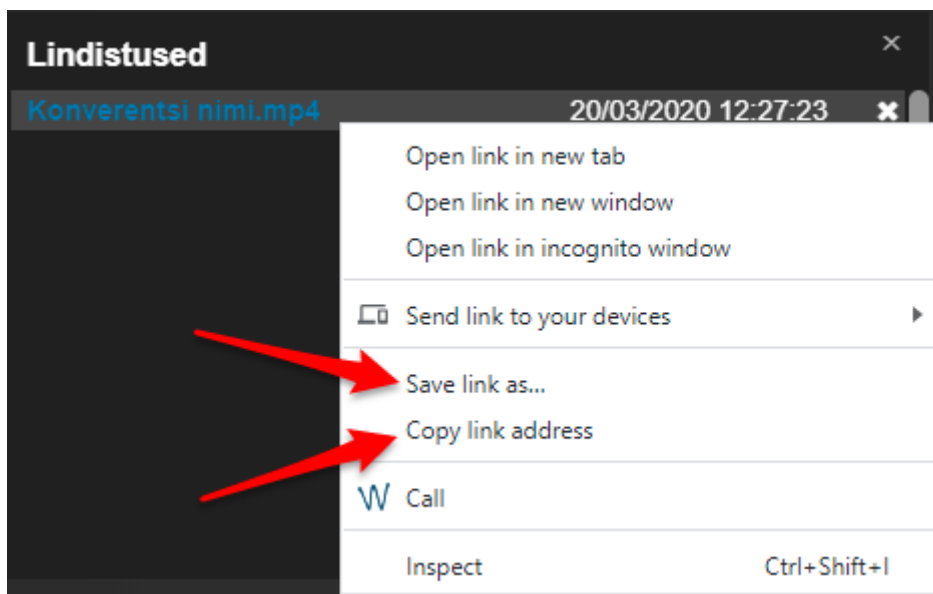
Lindistused

×

Konverentsi nimi.mp4 20/03/2020 12:27:23 ×

Open link in new tab
Open link in new window
Open link in incognito window

Send link to your devices

Save link as...
Copy link address

W Call

Inspect Ctrl+Shift+I